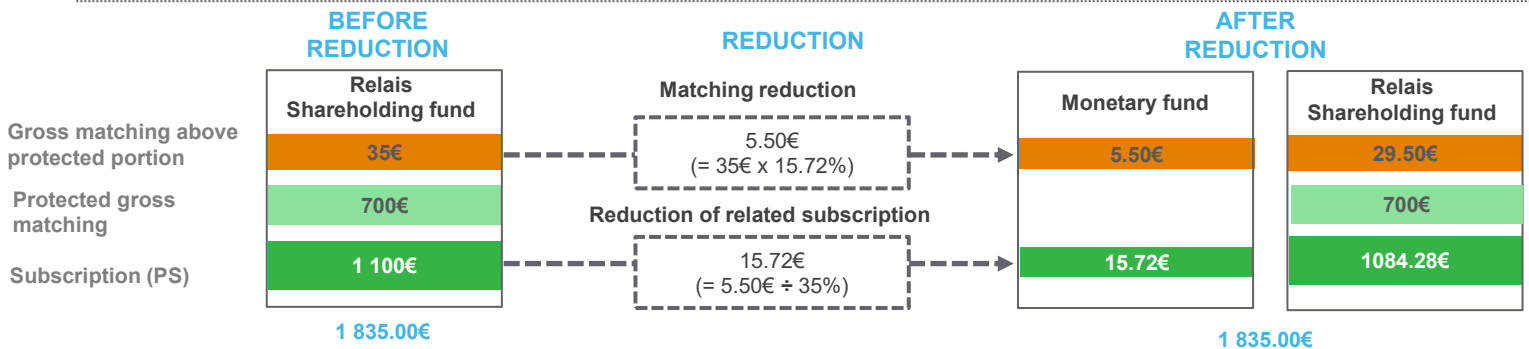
BEFORE REDUCTION

REDUCTION

AFTER REDUCTION

Relais Shareholding fund

Gross matching above protected portion

35€

Protected gross matching

700€

Subscription (PS)

1 100€

1 835.00€

Matching reduction

5.50€
(= 35€ x 15.72%)

Reduction of related subscription

15.72€
(= 5.50€ ÷ 35%)

Monetary fund

5.50€

15.72€

Relais Shareholding fund

29.50€

700€

1084.28€

1 835.00€